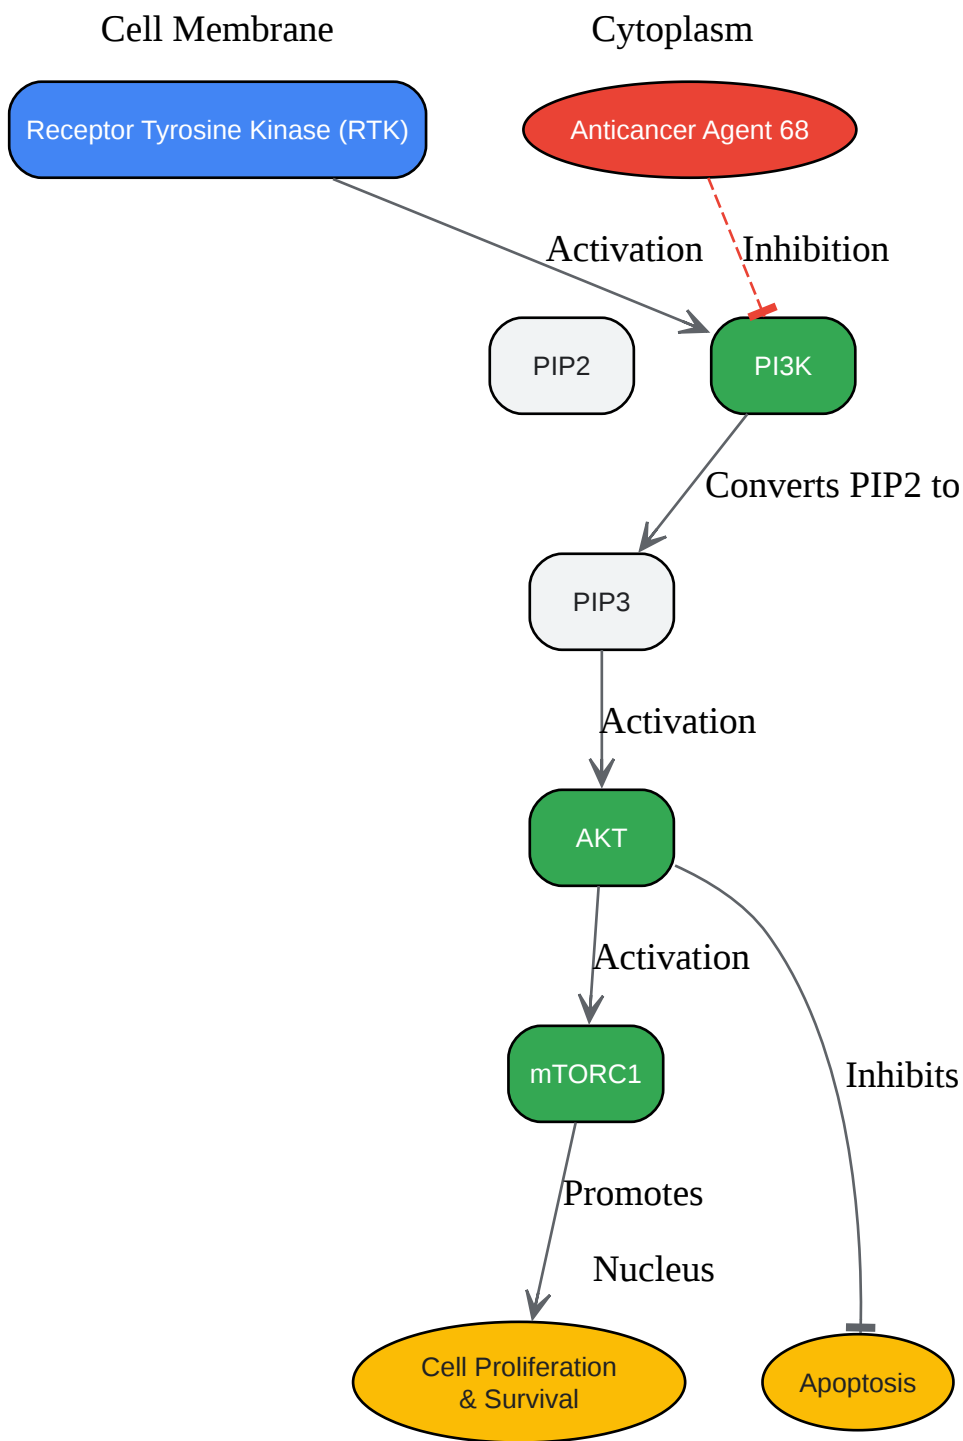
Cell Membrane

Cytoplasm

Receptor Tyrosine Kinase (RTK)

Anticancer Agent 68

Activation

Inhibition

PIP2

PI3K

Converts PIP2 to

PIP3

Activation

AKT

Activation

mTORC1

Inhibits

Promotes

Nucleus

Cell Proliferation & Survival

Apoptosis